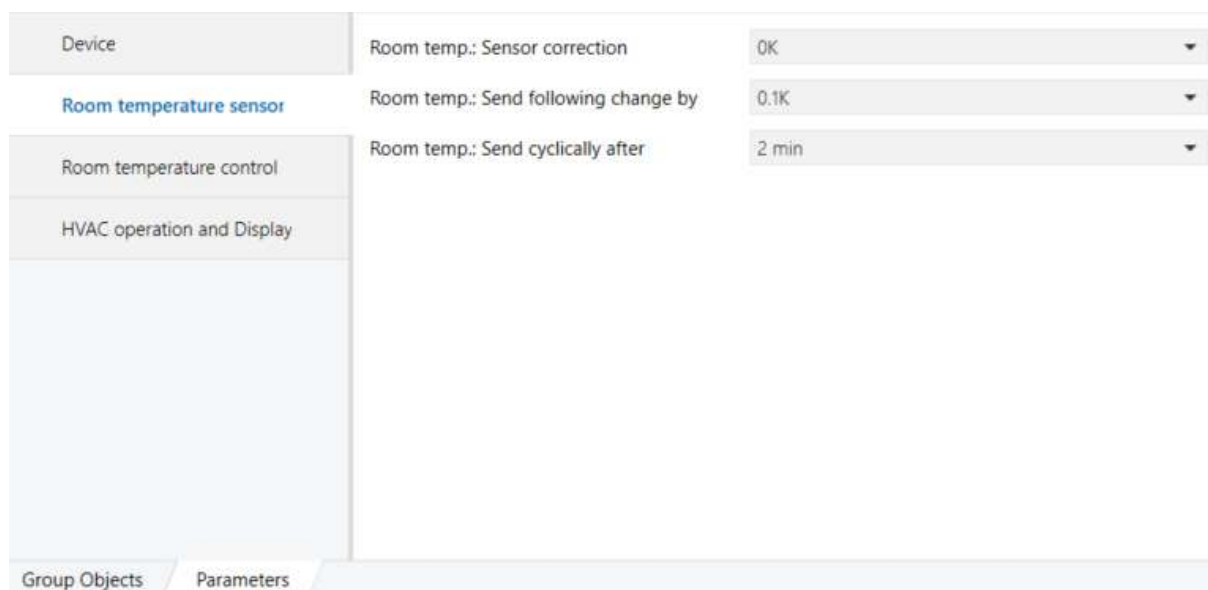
Device

Room temperature sensor

Room temperature control

HVAC operation and Display

Room temp.: Sensor correction | 0K
Room temp.: Send following change by | 0.1K
Room temp.: Send cyclically after | 2 min

Group Objects | Parameters